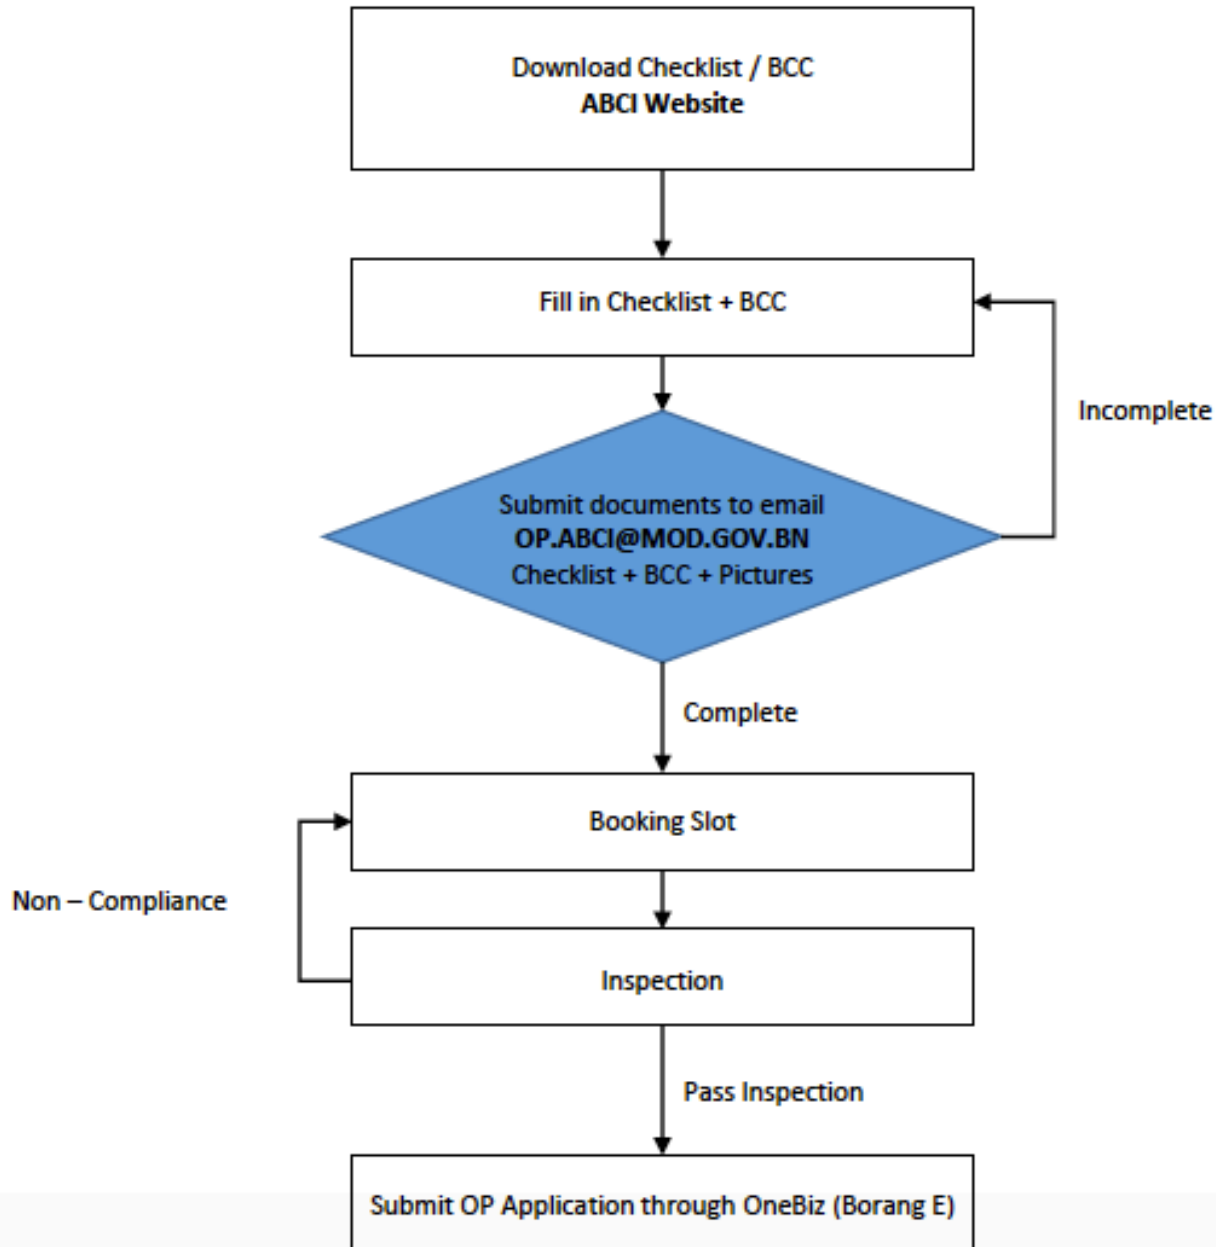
Download Checklist / BCC
ABCI Website

Fill in Checklist + BCC

Incomplete

Submit documents to email
OP.ABCI@MOD.GOV.BN
Checklist + BCC + Pictures

Complete

Booking Slot

Non – Compliance

Inspection

Pass Inspection

Submit OP Application through OneBiz (Borang E)